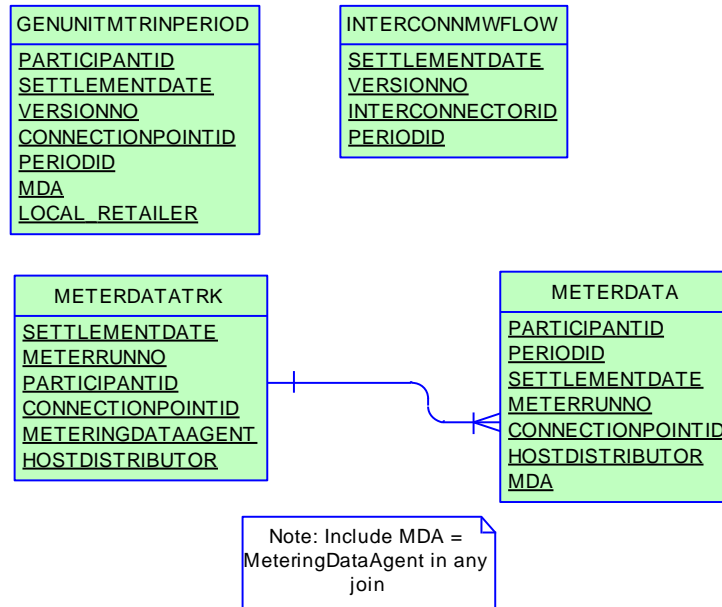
GENUNITMTRINPERIOD

PARTICIPANTID
SETTLEMENTDATE
VERSIONNO
CONNECTIONPOINTID
PERIODID
MDA
LOCAL_RETAILER

INTERCONNMWFLOW

SETTLEMENTDATE
VERSIONNO
INTERCONNECTORID
PERIODID

METERDATATRK

SETTLEMENTDATE
METERRUNNO
PARTICIPANTID
CONNECTIONPOINTID
METERINGDATAAGENT
HOSTDISTRIBUTOR

METERDATA

PARTICIPANTID
PERIODID
SETTLEMENTDATE
METERRUNNO
CONNECTIONPOINTID
HOSTDISTRIBUTOR
MDA

Note: Include MDA = MeteringDataAgent in any join